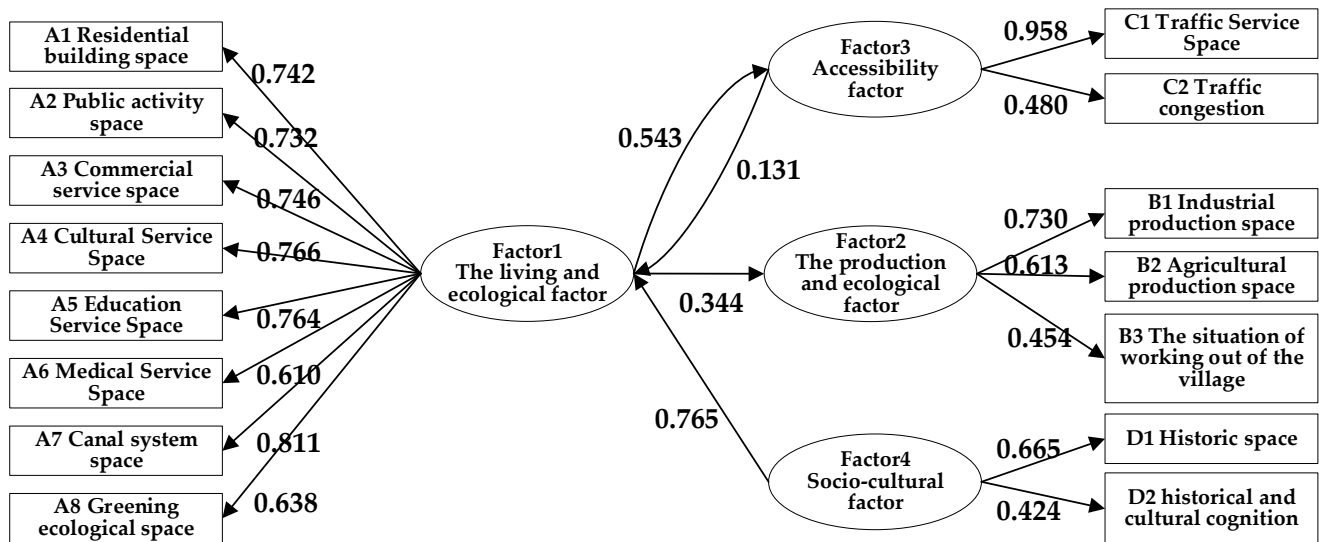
A1 Residential building space
A2 Public activity space
A3 Commercial service space
A4 Cultural Service Space
A5 Education Service Space
A6 Medical Service Space
A7 Canal system space
A8 Greening ecological space

0.742
0.732
0.746
0.766
0.764
0.610
0.811
0.638

Factor1
The living and ecological factor

0.543
0.131
0.344
0.765

Factor3
Accessibility factor

0.958
0.480

C1 Traffic Service Space
C2 Traffic congestion

Factor2
The production and ecological factor

0.730
0.613
0.454

B1 Industrial production space
B2 Agricultural production space
B3 The situation of working out of the village

Factor4
Socio-cultural factor

0.665
0.424

D1 Historic space
D2 historical and cultural cognition